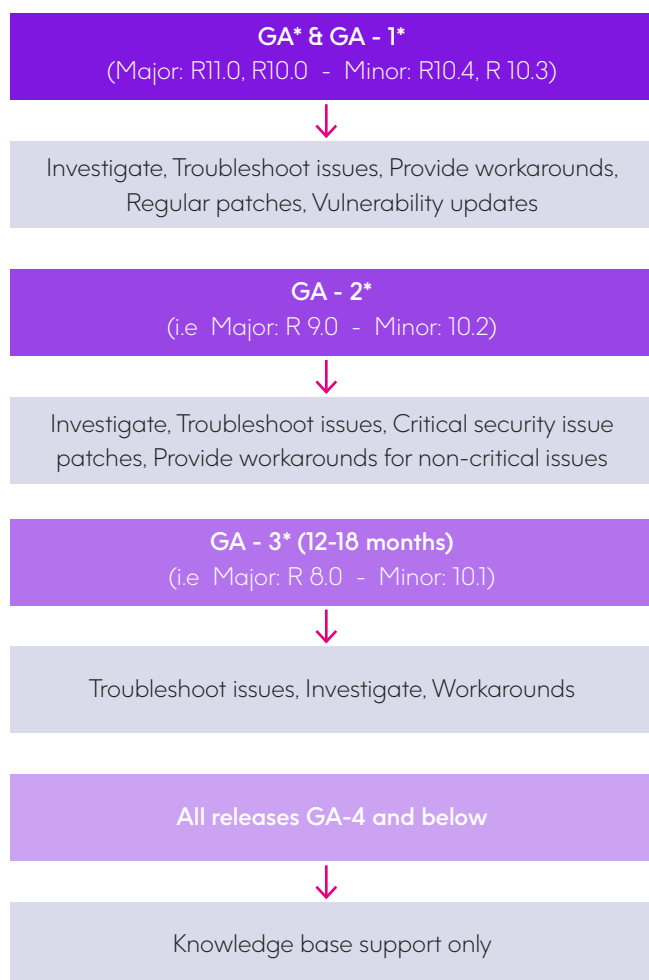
GA* & GA - 1*
(Major: R11.0, R10.0 - Minor: R10.4, R 10.3)

Investigate, Troubleshoot issues, Provide workarounds, Regular patches, Vulnerability updates

GA - 2*
(i.e Major: R 9.0 - Minor: 10.2)

Investigate, Troubleshoot issues, Critical security issue patches, Provide workarounds for non-critical issues

GA - 3* (12-18 months)
(i.e Major: R 8.0 - Minor: 10.1)

Troubleshoot issues, Investigate, Workarounds

All releases GA-4 and below

Knowledge base support only